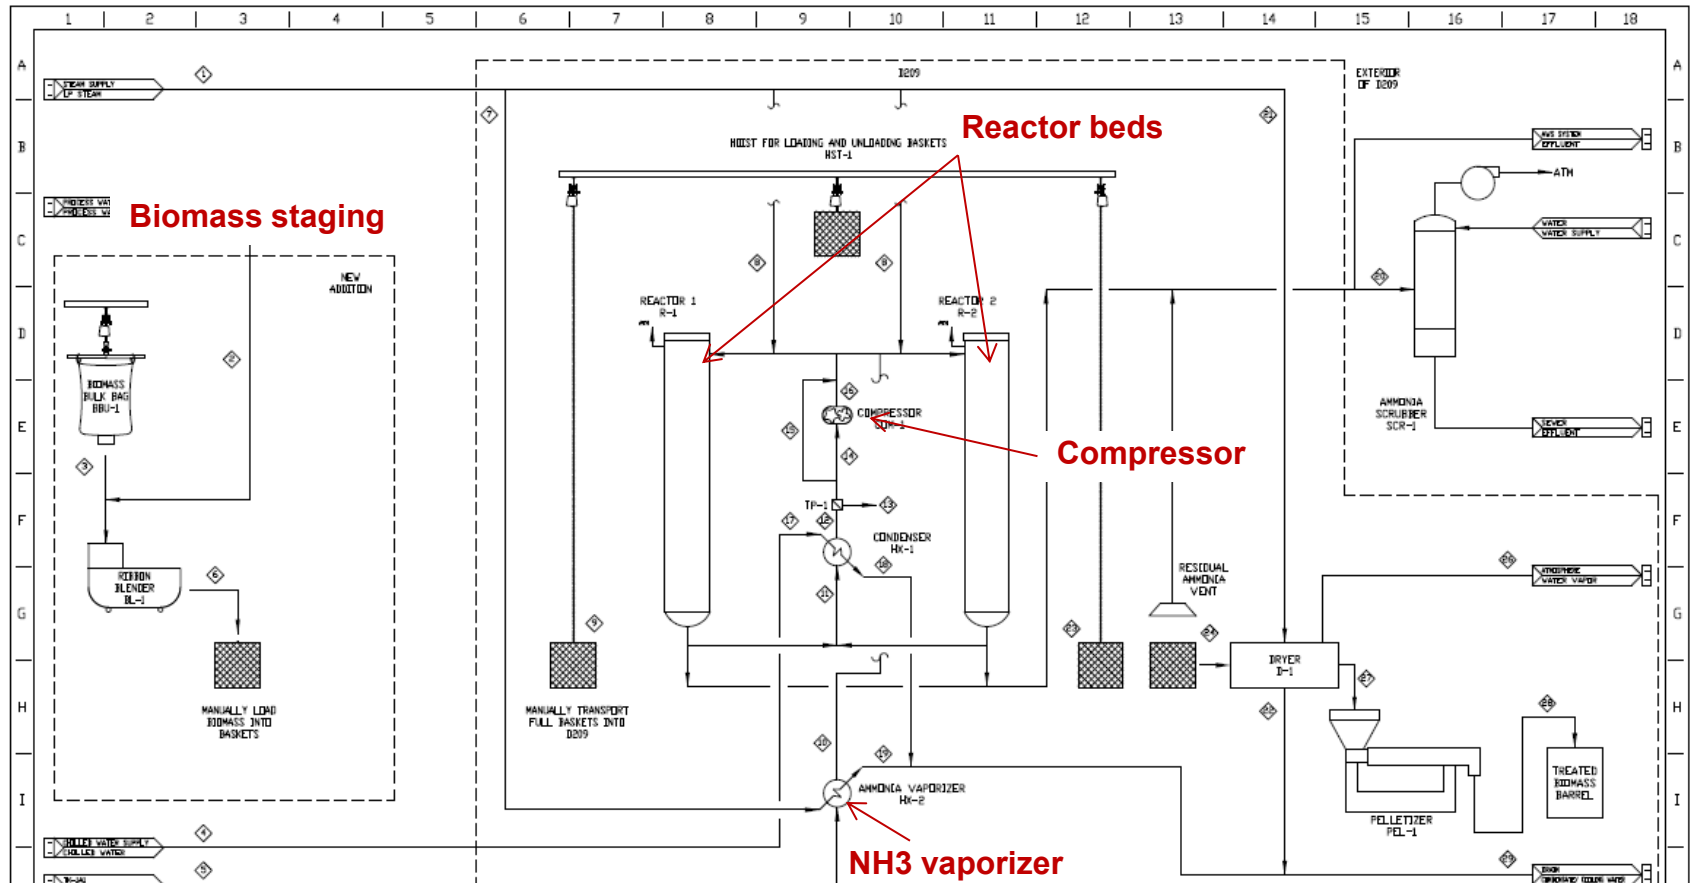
1 2 3 4 5 6 7 8 9 10 11 12 13 14 15 16 17 18

A B C D E F G H I

STEAM SUPPLY
LP STEAM

1

B209

EXTERIOR OF B209

Reactor beds

HOIST FOR LOADING AND UNLOADING BASKETS
HST-1

7

21

AWS SYSTEM
EFFLUENT

ATM

PROCESS WA
PROCESS W

Biomass staging

WATER
WATER SUPPLY

NEW ADDITION

8

8

20

REACTOR 1
R-1

REACTOR 2
R-2

2

BIOMASS BULK BAG
BBU-1

16

COMPRESSOR
CQM-1

AMMONIA SCRUBBER
SCR-1

SEWER
EFFLUENT

15

Compressor

3

14

TP-1

13

17

12

CONDENSER
HX-1

RIBBON BLENDER
BL-1

6

18

RESIDUAL AMMONIA VENT

26

ATMOSPHERE
WATER VAPOR

11

9

22

24

DRYER
D-1

27

MANUALLY LOAD BIOMASS INTO BASKETS

MANUALLY TRANSPORT FULL BASKETS INTO B209

23

28

10

19

TREATED BIOMASS BARREL

AMMONIA VAPORIZER
HX-2

PELLETIZER
PEL-1

4

CHILLED WATER SUPPLY
CHILLED WATER

NH3 vaporizer

5

29